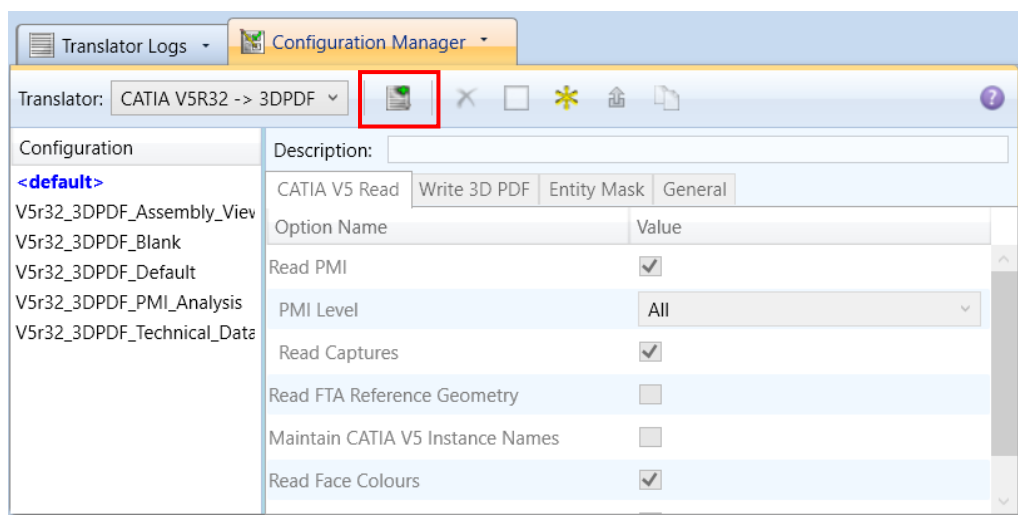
Translator Logs
Configuration Manager

Translator: CATIA V5R32 -> 3DPDF

Configuration
<default>
V5r32_3DPDF_Assembly_View
V5r32_3DPDF_Blank
V5r32_3DPDF_Default
V5r32_3DPDF_PMI_Analysis
V5r32_3DPDF_Technical_Data

Description:

CATIA V5 Read | Write 3D PDF | Entity Mask | General

| Option Name | Value |
|---|---|
| Read PMI | ✓ |
| PMI Level | All |
| Read Captures | ✓ |
| Read FTA Reference Geometry | |
| Maintain CATIA V5 Instance Names | |
| Read Face Colours | ✓ |